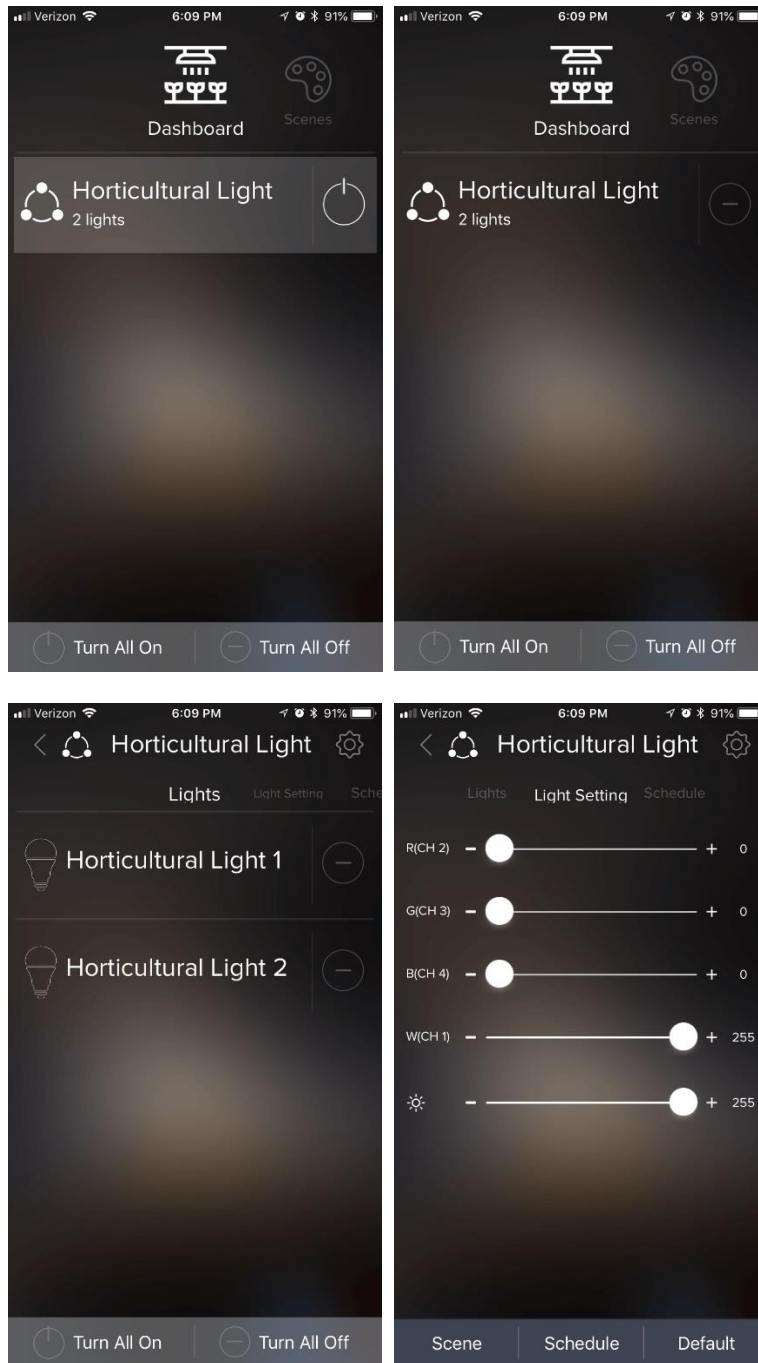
Verizon 6:09 PM 91%

Dashboard

Scenes

Horticultural Light
2 lights

Turn All On

Turn All Off

Verizon 6:09 PM 91%

Dashboard

Scenes

Horticultural Light
2 lights

Turn All On

Turn All Off

Verizon 6:09 PM 91%

Horticultural Light

Lights

Light Setting

Sche

Horticultural Light 1

Horticultural Light 2

Turn All On

Turn All Off

Verizon 6:09 PM 91%

Horticultural Light

Lights

Light Setting

Schedule

R(CH 2) – + 0

G(CH 3) – + 0

B(CH 4) – + 0

W(CH 1) – + 255

– + 255

Scene

Schedule

Default